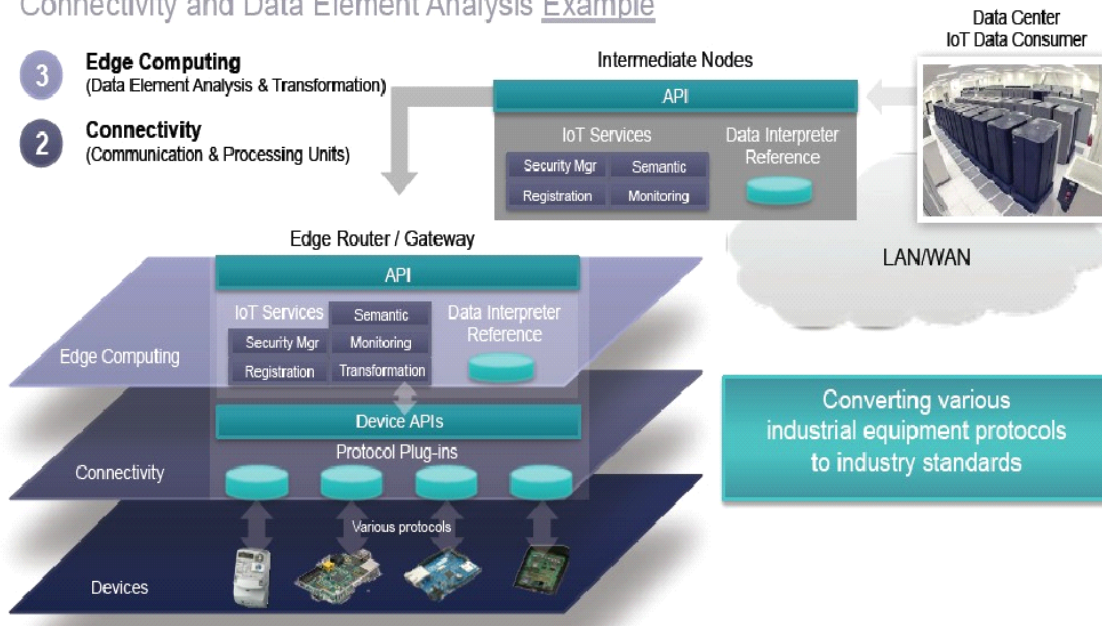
Connectivity and Data Element Analysis Example

3 Edge Computing
(Data Element Analysis & Transformation)

2 Connectivity
(Communication & Processing Units)

Intermediate Nodes

API

IoT Services

Security Mgr

Semantic

Registration

Monitoring

Data Interpreter Reference

Data Center
IoT Data Consumer

LAN/WAN

Edge Router / Gateway

API

IoT Services

Semantic

Security Mgr

Monitoring

Registration

Transformation

Data Interpreter Reference

Edge Computing

Device APIs

Protocol Plug-ins

Connectivity

Various protocols

Devices

Converting various industrial equipment protocols to industry standards